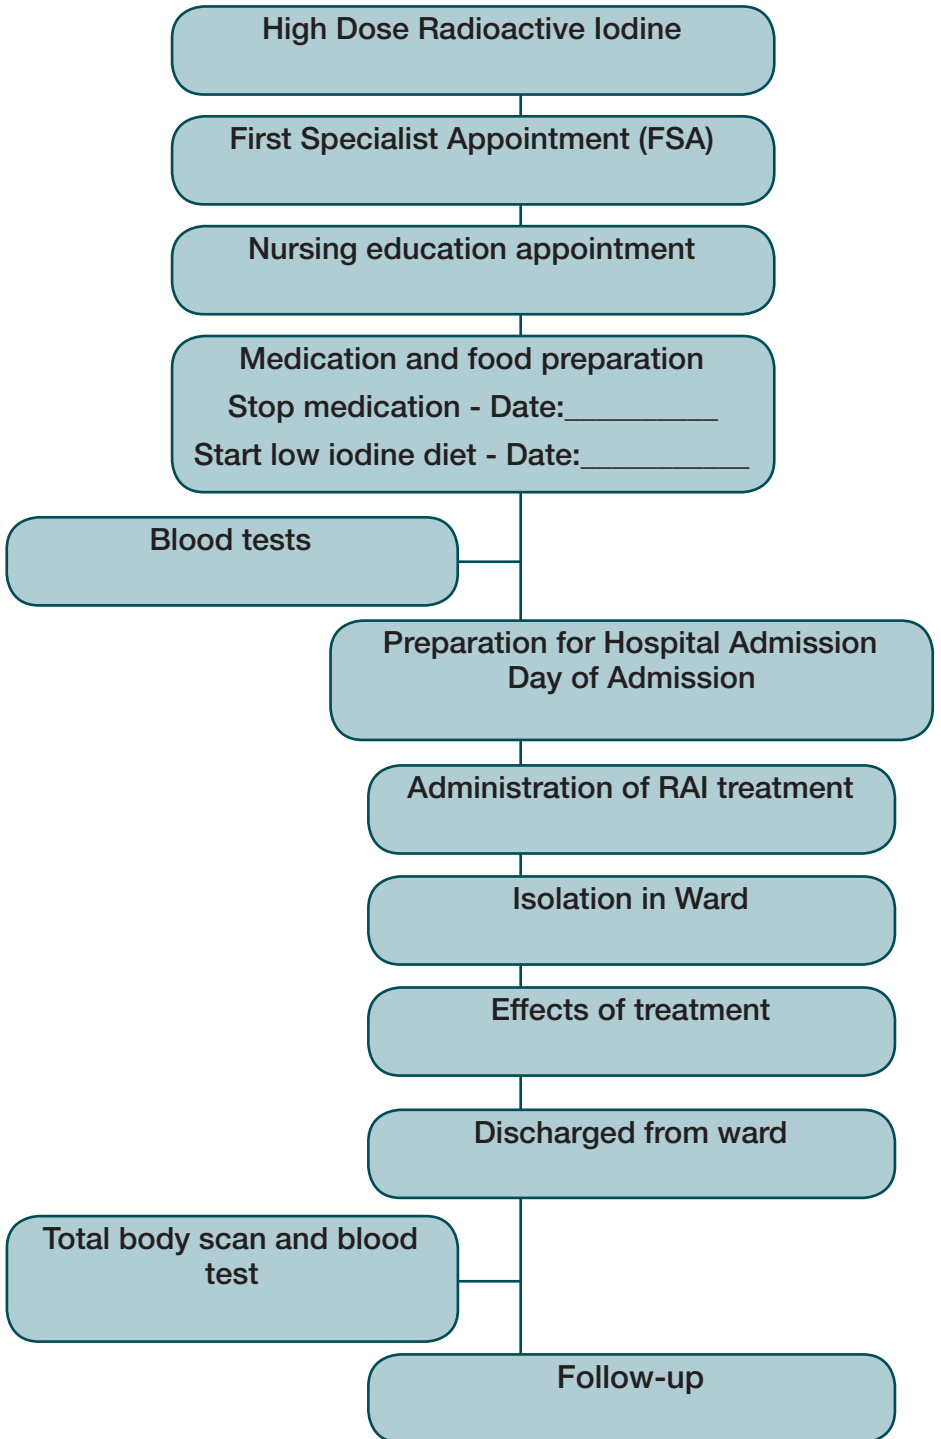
High Dose Radioactive Iodine

First Specialist Appointment (FSA)

Nursing education appointment

Medication and food preparation
Stop medication - Date:__________
Start low iodine diet - Date:___________

Blood tests

Preparation for Hospital Admission
Day of Admission

Administration of RAI treatment

Isolation in Ward

Effects of treatment

Discharged from ward

Total body scan and blood test

Follow-up